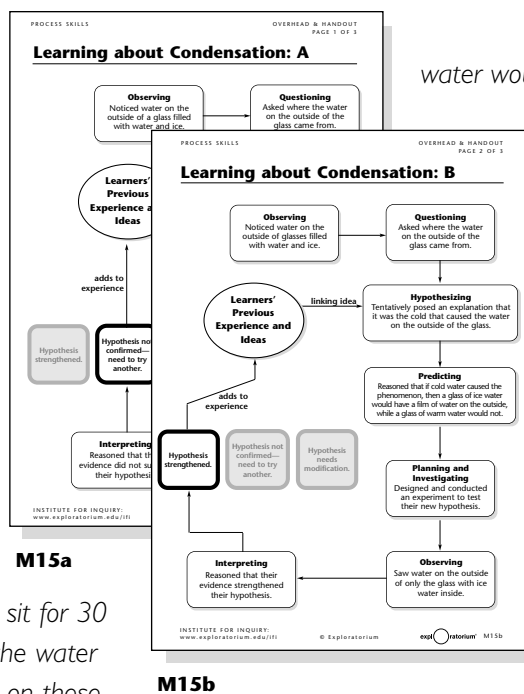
PROCESS SKILLS

OVERHEAD & HANDOUT
PAGE 1 OF 3

Learning about Condensation: A

Observing
Noticed water on the outside of a glass filled with water and ice.

Questioning
Asked where the water on the outside of the glass came from.

Learners' Previous Experience and Ideas

adds to experience

Hypothesis strengthened.

Hypothesis not confirmed—need to try another.

Interpreting
Reasoned that their evidence did not su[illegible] their hypothesis

INSTITUTE FOR INQUIRY:
www.exploratorium.edu/ifi

M15a

water wou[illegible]

PROCESS SKILLS

OVERHEAD & HANDOUT
PAGE 2 OF 3

Learning about Condensation: B

Observing
Noticed water on the outside of glasses filled with water and ice.

Questioning
Asked where the water on the outside of the glass came from.

Learners' Previous Experience and Ideas

linking idea

Hypothesizing
Tentatively posed an explanation that it was the cold that caused the water on the outside of the glass.

Predicting
Reasoned that if cold water caused the phenomenon, then a glass of ice water would have a film of water on the outside, while a glass of warm water would not.

adds to experience

Hypothesis strengthened.

Hypothesis not confirmed—need to try another.

Hypothesis needs modification.

Planning and Investigating
Designed and conducted an experiment to test their new hypothesis.

Interpreting
Reasoned that their evidence strengthened their hypothesis.

Observing
Saw water on the outside of only the glass with ice water inside.

INSTITUTE FOR INQUIRY:
www.exploratorium.edu/ifi

© Exploratorium

exploratorium M15b

M15b

sit for 30
he water
on these